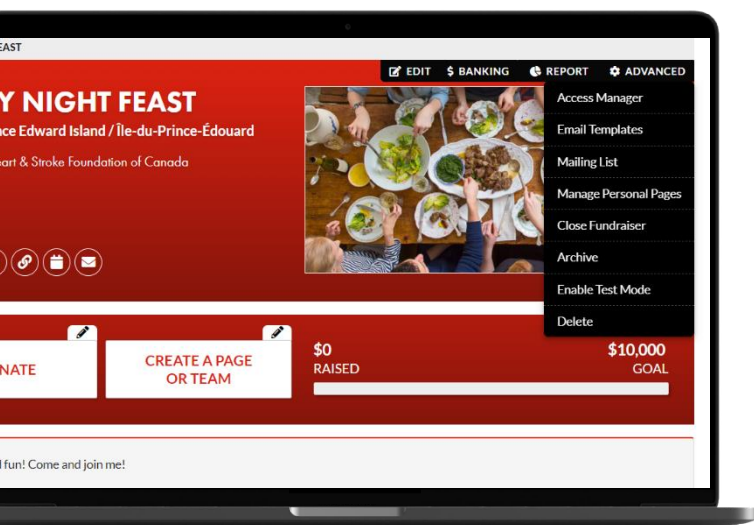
EAST

EDIT $ BANKING REPORT ADVANCED

Y NIGHT FEAST
nce Edward Island / Île-du-Prince-Édouard
art & Stroke Foundation of Canada

Access Manager
Email Templates
Mailing List
Manage Personal Pages
Close Fundraiser
Archive
Enable Test Mode
Delete

NATE

CREATE A PAGE OR TEAM

$0
RAISED

$10,000
GOAL

l fun! Come and join me!